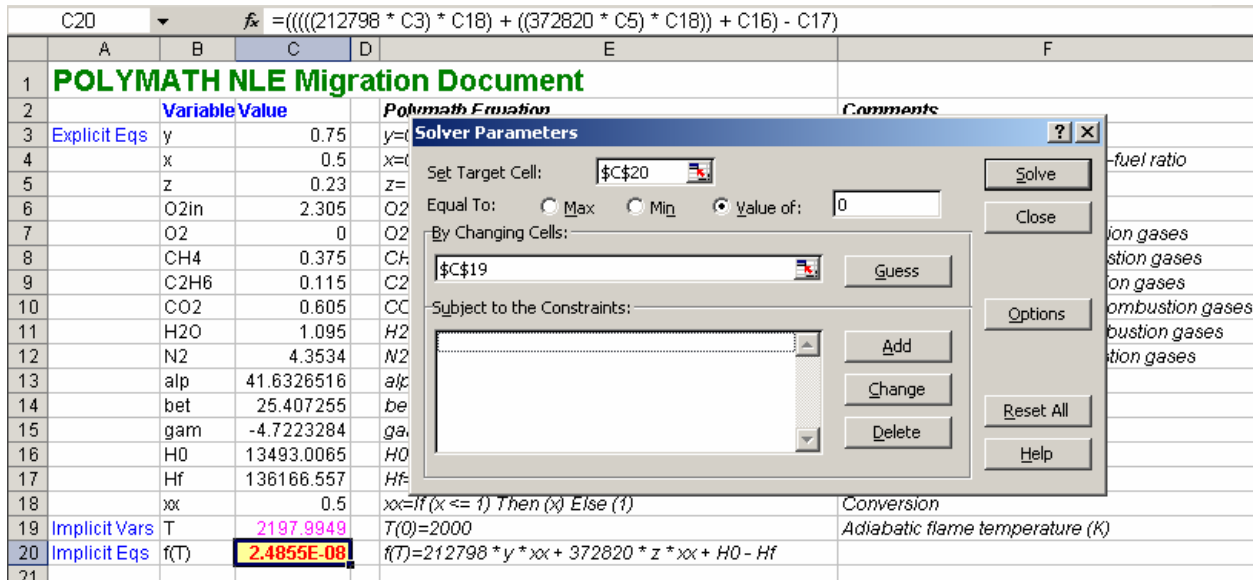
C20 $f_x$ =(((((212798 * C3) * C18) + ((372820 * C5) * C18)) + C16) - C17)

| | A | B | C | D | E | F |
|---|---|---|---|---|---|---|
| 1 | POLYMATH NLE Migration Document | | | | | |
| 2 | | Variable | Value | | Polymath Equation | Comments |
| 3 | Explicit Eqs | y | 0.75 | | y=( | |
| 4 | | x | 0.5 | | x=( | -fuel ratio |
| 5 | | z | 0.23 | | z= | |
| 6 | | O2in | 2.305 | | O2 | |
| 7 | | O2 | 0 | | O2 | ion gases |
| 8 | | CH4 | 0.375 | | CH | stion gases |
| 9 | | C2H6 | 0.115 | | C2 | ion gases |
| 10 | | CO2 | 0.605 | | CC | ombustion gases |
| 11 | | H2O | 1.095 | | H2 | bustion gases |
| 12 | | N2 | 4.3534 | | N2 | tion gases |
| 13 | | alp | 41.6326516 | | alp | |
| 14 | | bet | 25.407255 | | be | |
| 15 | | gam | -4.7223284 | | ga | |
| 16 | | H0 | 13493.0065 | | H0 | |
| 17 | | Hf | 136166.557 | | Hf= | |
| 18 | | xx | 0.5 | | xx=If (x <= 1) Then (x) Else (1) | Conversion |
| 19 | Implicit Vars | T | 2197.9949 | | T(0)=2000 | Adiabatic flame temperature (K) |
| 20 | Implicit Eqs | f(T) | 2.4855E-08 | | f(T)=212798 * y * xx + 372820 * z * xx + H0 - Hf | |
| 21 | | | | | | |

Solver Parameters ? X

Set Target Cell: $C$20
Equal To: Max Min Value of: 0
By Changing Cells:
$C$19
Guess
Subject to the Constraints:
Add
Change
Delete
Solve
Close
Options
Reset All
Help